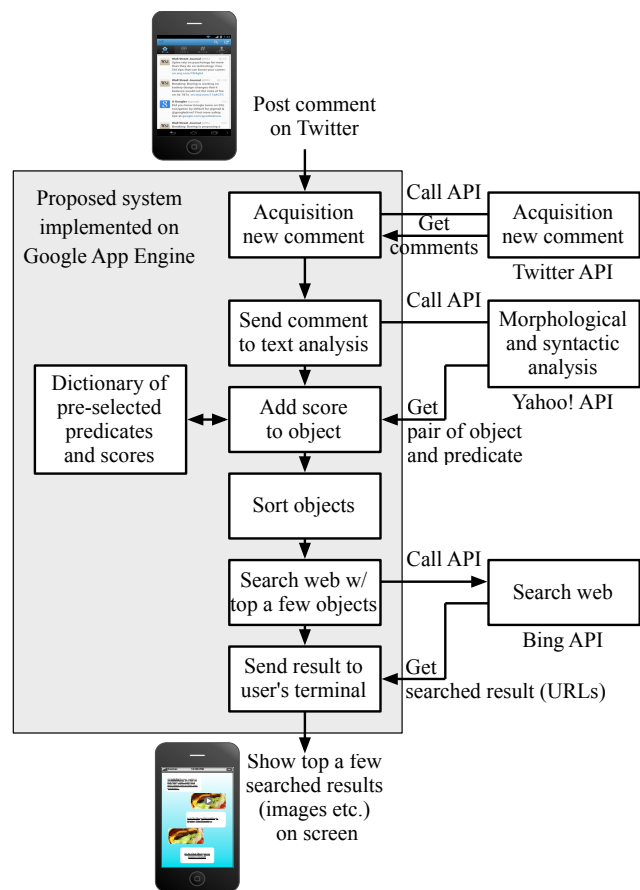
Post comment on Twitter

Proposed system implemented on Google App Engine

Acquisition new comment

Call API

Get comments

Acquisition new comment

Twitter API

Send comment to text analysis

Call API

Morphological and syntactic analysis

Yahoo! API

Dictionary of pre-selected predicates and scores

Add score to object

Get pair of object and predicate

Sort objects

Search web w/ top a few objects

Call API

Search web

Bing API

Send result to user's terminal

Get searched result (URLs)

Show top a few searched results (images etc.) on screen